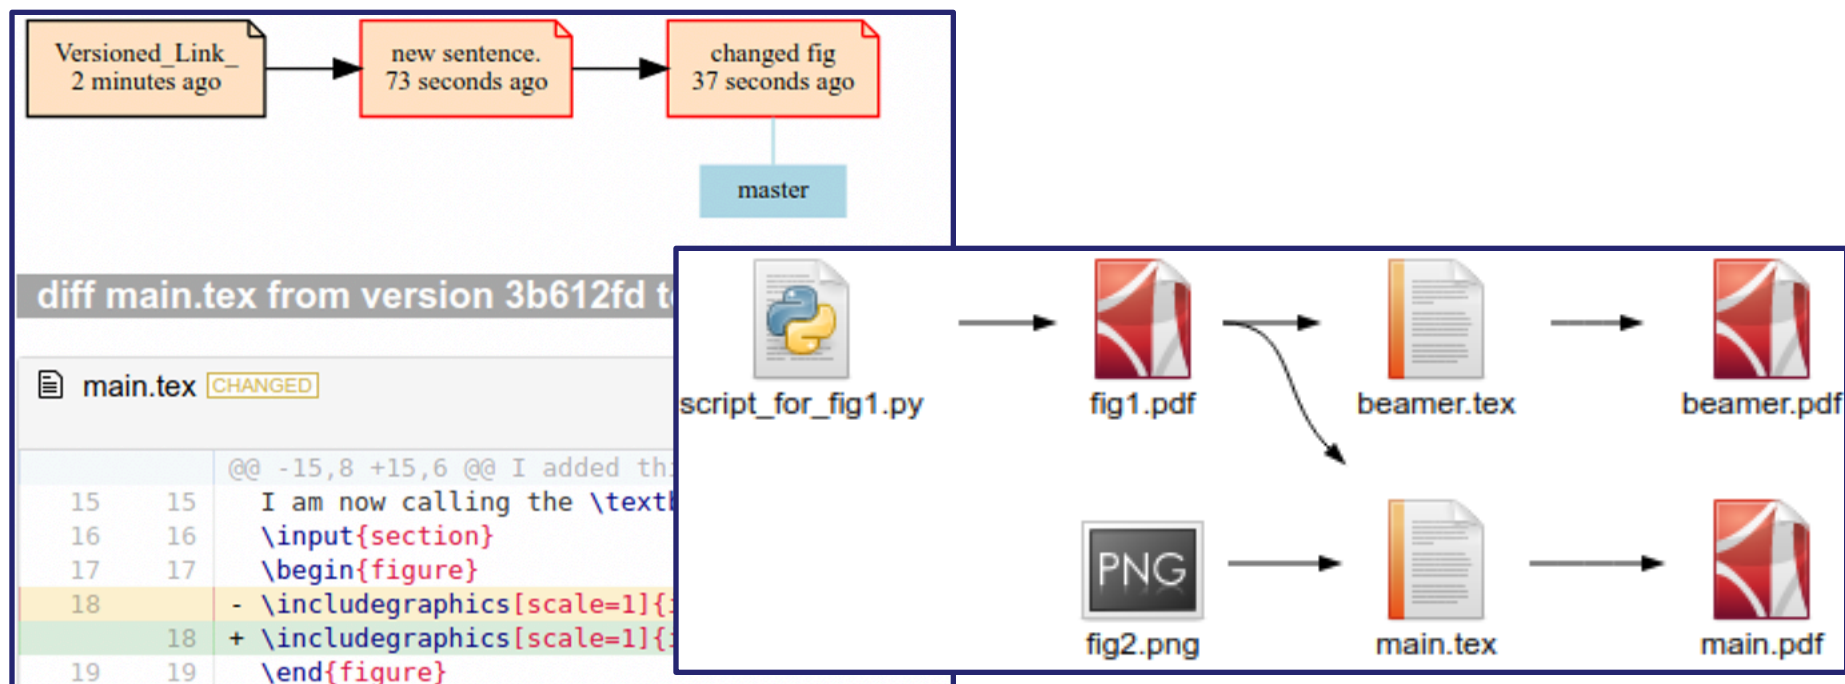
Versioned_Link_
2 minutes ago

new sentence.
73 seconds ago

changed fig
37 seconds ago

master

diff main.tex from version 3b612fd t

main.tex CHANGED

| | | |
|---|---|---|
| | | @@ -15,8 +15,6 @@ I added thi |
| 15 | 15 | I am now calling the \textt |
| 16 | 16 | \input{section} |
| 17 | 17 | \begin{figure} |
| 18 | | - \includegraphics[scale=1]{ |
| | 18 | + \includegraphics[scale=1]{ |
| 19 | 19 | \end{figure} |

script_for_fig1.py

fig1.pdf

beamer.tex

beamer.pdf

PNG

fig2.png

main.tex

main.pdf